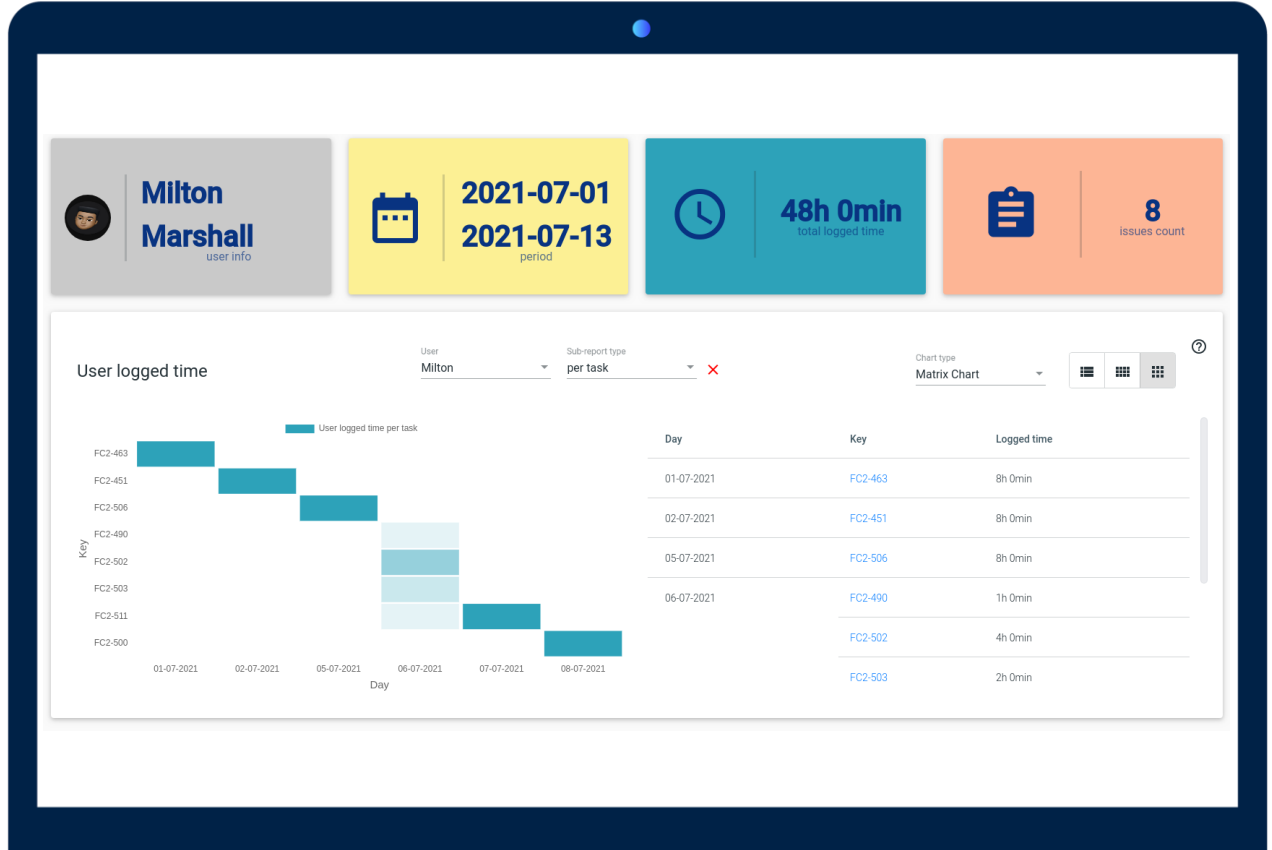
Milton Marshall
user info

2021-07-01
2021-07-13
period

48h 0min
total logged time

8
issues count

User logged time

User
Milton

Sub-report type
per task

Chart type
Matrix Chart

User logged time per task

FC2-463
FC2-451
FC2-506
FC2-490
FC2-502
FC2-503
FC2-511
FC2-500

Key

01-07-2021
02-07-2021
05-07-2021
06-07-2021
07-07-2021
08-07-2021
Day

| Day | Key | Logged time |
|---|---|---|
| 01-07-2021 | FC2-463 | 8h 0min |
| 02-07-2021 | FC2-451 | 8h 0min |
| 05-07-2021 | FC2-506 | 8h 0min |
| 06-07-2021 | FC2-490 | 1h 0min |
| | FC2-502 | 4h 0min |
| | FC2-503 | 2h 0min |